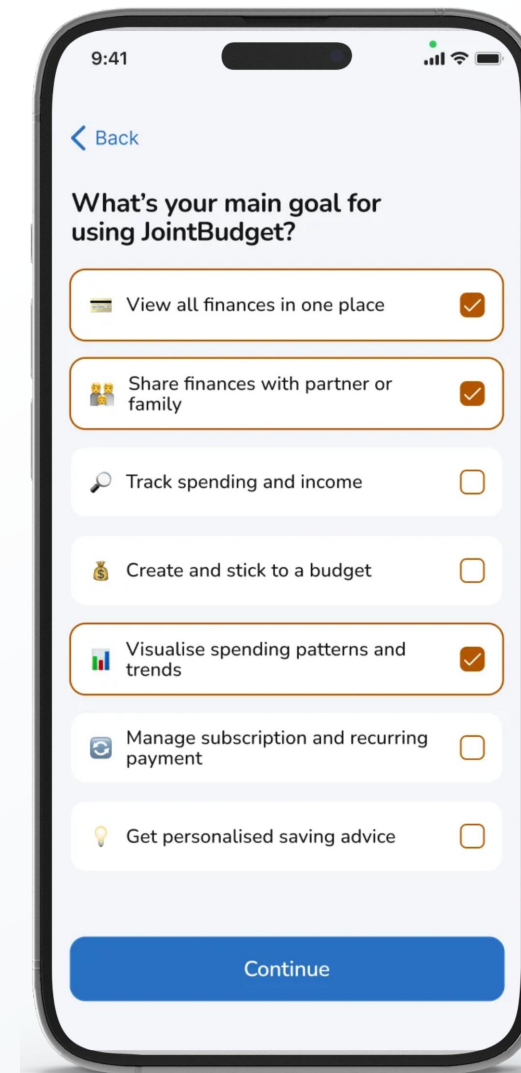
9:41

Back

What's your main goal for using JointBudget?

View all finances in one place

Share finances with partner or family

Track spending and income

Create and stick to a budget

Visualise spending patterns and trends

Manage subscription and recurring payment

Get personalised saving advice

Continue